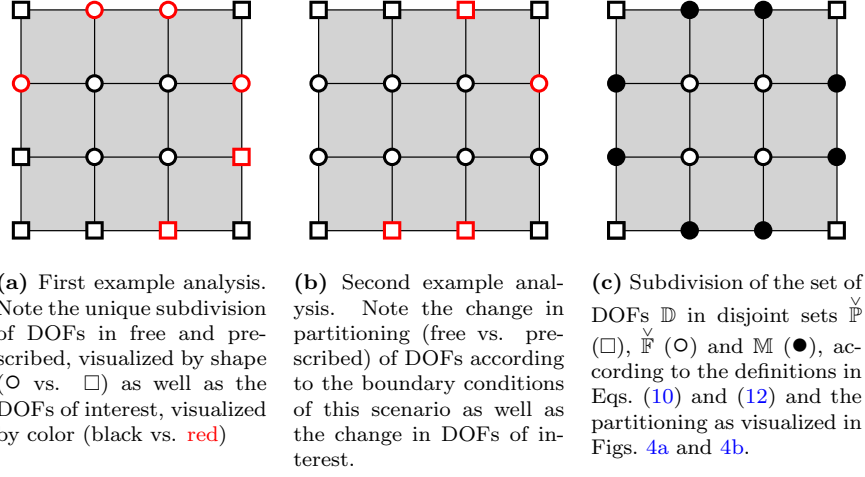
(a) First example analysis. Note the unique subdivision of DOFs in free and prescribed, visualized by shape (○ vs. □) as well as the DOFs of interest, visualized by color (black vs. red)

(b) Second example analysis. Note the change in partitioning (free vs. prescribed) of DOFs according to the boundary conditions of this scenario as well as the change in DOFs of interest.

(c) Subdivision of the set of DOFs $\mathbb{D}$ in disjoint sets $\check{\mathbb{P}}$ (□), $\check{\mathbb{F}}$ (○) and $\mathbb{M}$ (●), according to the definitions in Eqs. (10) and (12) and the partitioning as visualized in Figs. 4a and 4b.